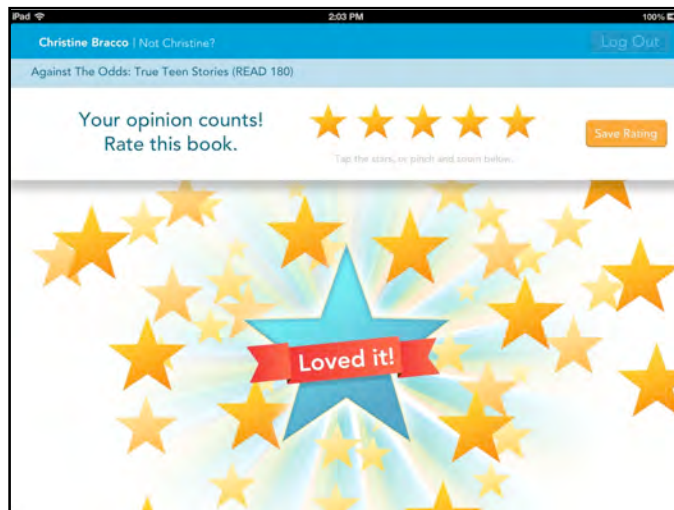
iPad
2:03 PM
100%

Christine Bracco | Not Christine?
Log Out

Against The Odds: True Teen Stories (READ 180)

Your opinion counts! Rate this book.

Save Rating

Tap the stars, or pinch and zoom below.

Loved it!